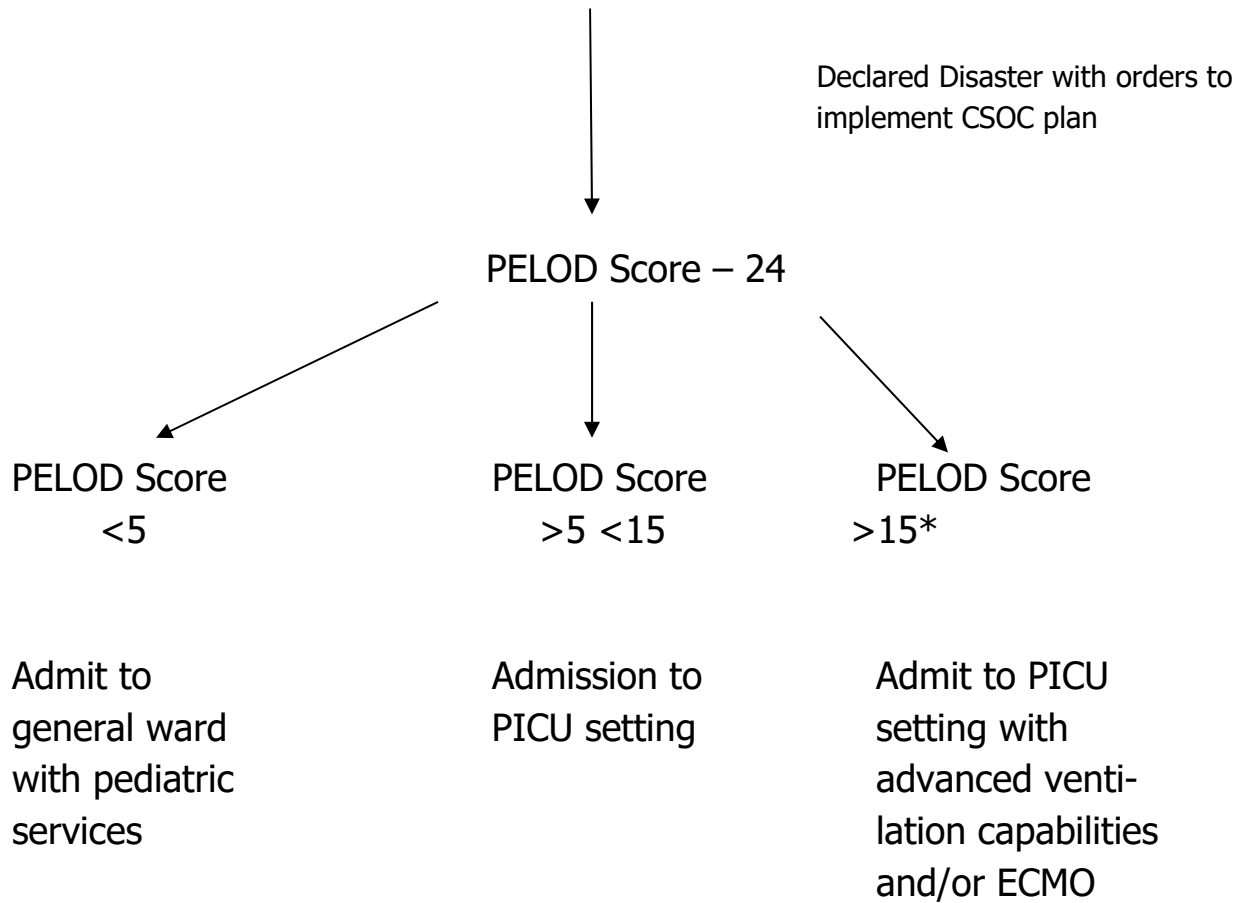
Declared Disaster with orders to implement CSOC plan

PELOD Score – 24

PELOD Score
<5

PELOD Score
>5 <15

PELOD Score
>15*

Admit to general ward with pediatric services

Admission to PICU setting

Admit to PICU setting with advanced ventilation capabilities and/or ECMO